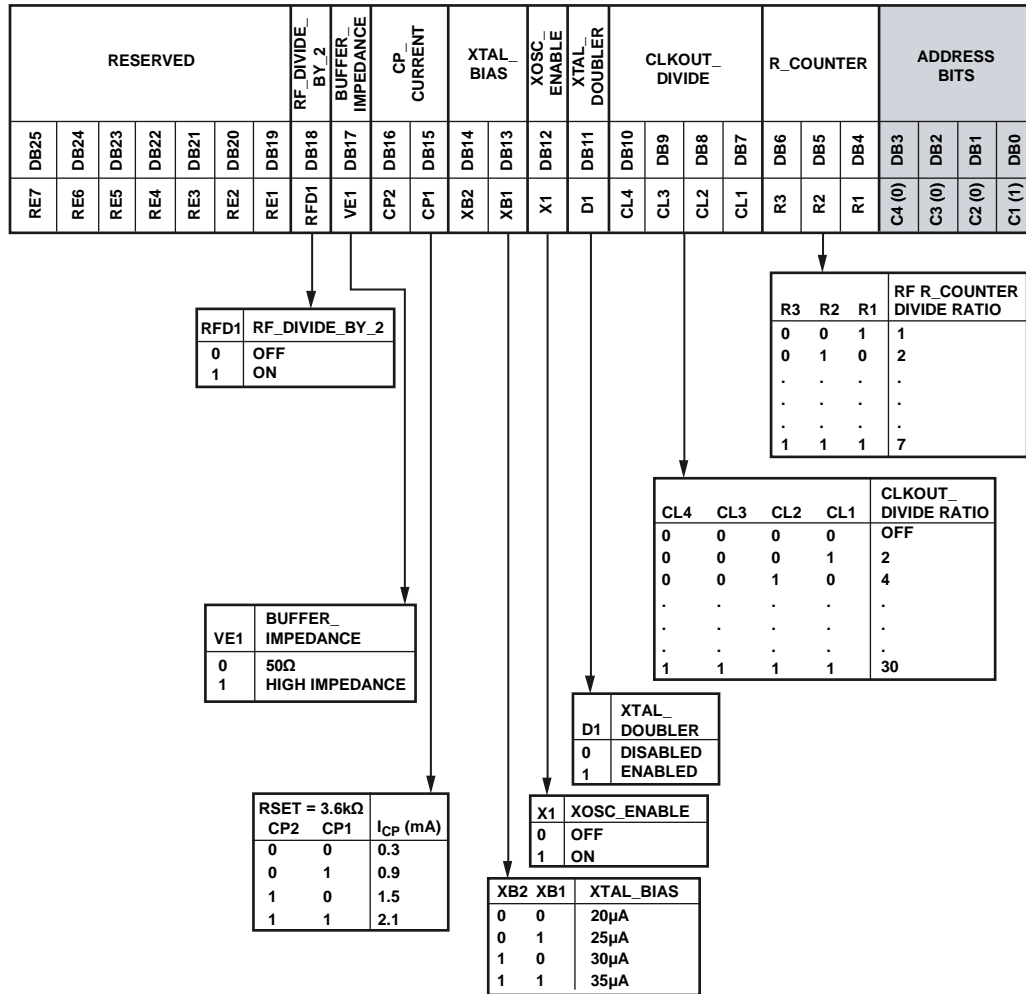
| RESERVED | | | | | | | RF_DIVIDE_BY_2 | BUFFER_IMPEDANCE | CP_CURRENT | | XTAL_BIAS | | XOSC_ENABLE | XTAL_DOUBLER | CLKOUT_DIVIDE | | | | R_COUNTER | | | ADDRESS BITS | | | |
|---|---|---|---|---|---|---|---|---|---|---|---|---|---|---|---|---|---|---|---|---|---|---|---|---|---|
| DB25 | DB24 | DB23 | DB22 | DB21 | DB20 | DB19 | DB18 | DB17 | DB16 | DB15 | DB14 | DB13 | DB12 | DB11 | DB10 | DB9 | DB8 | DB7 | DB6 | DB5 | DB4 | DB3 | DB2 | DB1 | DB0 |
| RE7 | RE6 | RE5 | RE4 | RE3 | RE2 | RE1 | RFD1 | VE1 | CP2 | CP1 | XB2 | XB1 | X1 | D1 | CL4 | CL3 | CL2 | CL1 | R3 | R2 | R1 | C4 (0) | C3 (0) | C2 (0) | C1 (1) |

| R3 | R2 | R1 | RF R_COUNTER DIVIDE RATIO |
|---|---|---|---|
| 0 | 0 | 1 | 1 |
| 0 | 1 | 0 | 2 |
| . | . | . | . |
| . | . | . | . |
| . | . | . | . |
| 1 | 1 | 1 | 7 |

| RFD1 | RF_DIVIDE_BY_2 |
|---|---|
| 0 | OFF |
| 1 | ON |

| CL4 | CL3 | CL2 | CL1 | CLKOUT_ DIVIDE RATIO |
|---|---|---|---|---|
| 0 | 0 | 0 | 0 | OFF |
| 0 | 0 | 0 | 1 | 2 |
| 0 | 0 | 1 | 0 | 4 |
| . | . | . | . | . |
| . | . | . | . | . |
| . | . | . | . | . |
| 1 | 1 | 1 | 1 | 30 |

| VE1 | BUFFER_ IMPEDANCE |
|---|---|
| 0 | 50Ω |
| 1 | HIGH IMPEDANCE |

| D1 | XTAL_ DOUBLER |
|---|---|
| 0 | DISABLED |
| 1 | ENABLED |

RSET = 3.6kΩ

| CP2 | CP1 | $I_{CP}$ (mA) |
|---|---|---|
| 0 | 0 | 0.3 |
| 0 | 1 | 0.9 |
| 1 | 0 | 1.5 |
| 1 | 1 | 2.1 |

| X1 | XOSC_ENABLE |
|---|---|
| 0 | OFF |
| 1 | ON |

| XB2 | XB1 | XTAL_BIAS |
|---|---|---|
| 0 | 0 | 20µA |
| 0 | 1 | 25µA |
| 1 | 0 | 30µA |
| 1 | 1 | 35µA |